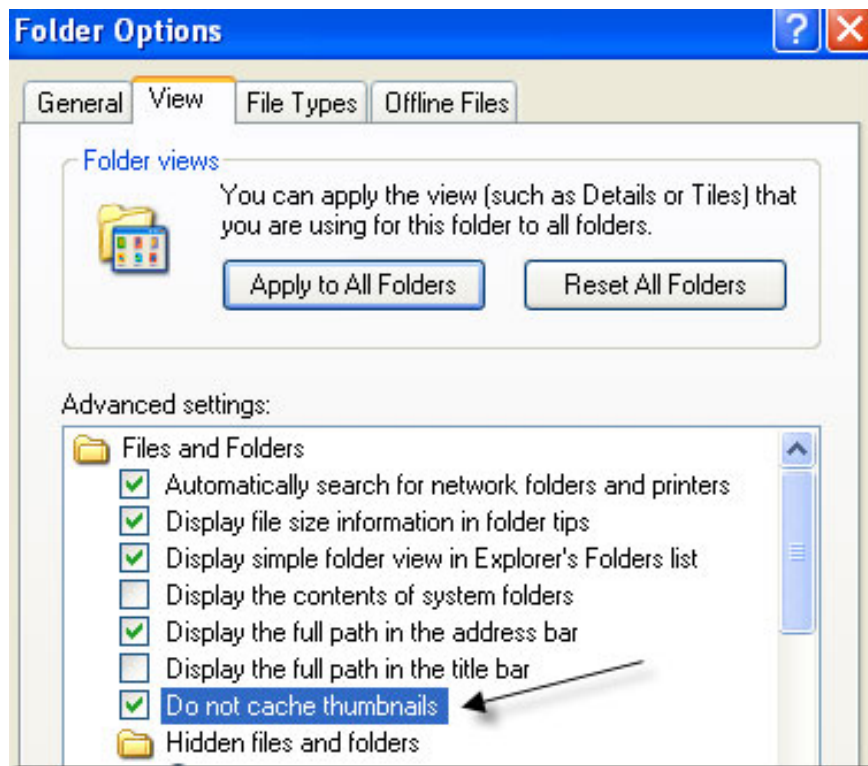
Folder Options

General | View | File Types | Offline Files

Folder views

You can apply the view (such as Details or Tiles) that you are using for this folder to all folders.

Apply to All Folders

Reset All Folders

Advanced settings:

Files and Folders

Automatically search for network folders and printers

Display file size information in folder tips

Display simple folder view in Explorer's Folders list

Display the contents of system folders

Display the full path in the address bar

Display the full path in the title bar

Do not cache thumbnails

Hidden files and folders